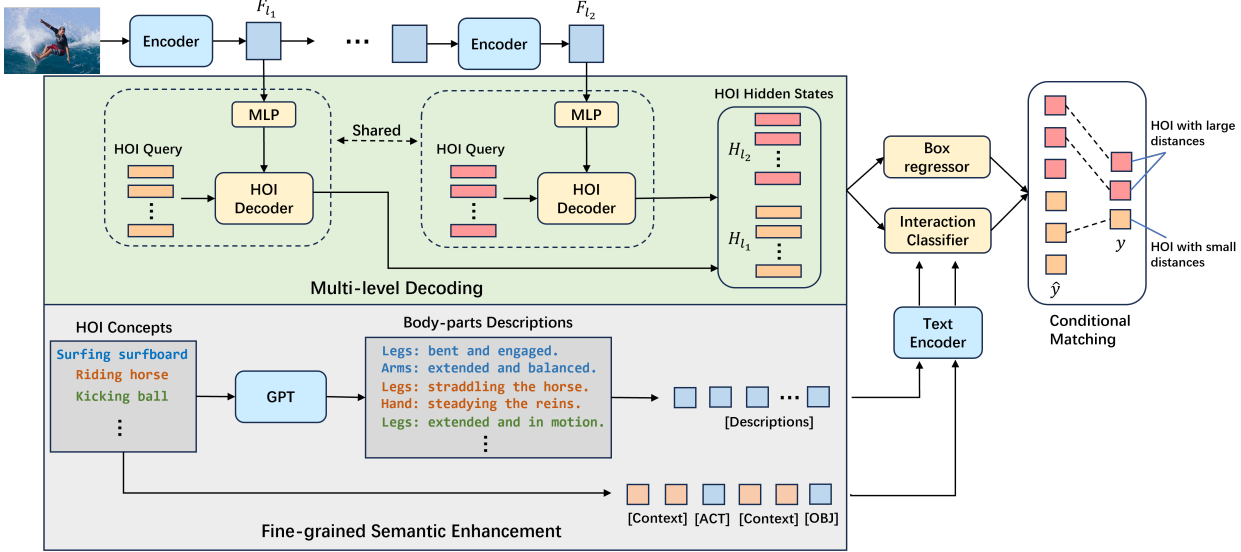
Encoder
$F_{l_1}$
···
Encoder
$F_{l_2}$

MLP
Shared
MLP
HOI Hidden States
HOI Query
HOI Query
HOI Decoder
HOI Decoder
$H_{l_2}$
$H_{l_1}$
Multi-level Decoding

Box regressor
Interaction Classifier

HOI with large distances
HOI with small distances
$y$
$\hat{y}$
Conditional Matching

HOI Concepts
Surfing surfboard
Riding horse
Kicking ball
GPT
Body-parts Descriptions
Legs: bent and engaged.
Arms: extended and balanced.
Legs: straddling the horse.
Hand: steadying the reins.
Legs: extended and in motion.
[Descriptions]
Text Encoder
[Context] [ACT] [Context] [OBJ]
Fine-grained Semantic Enhancement